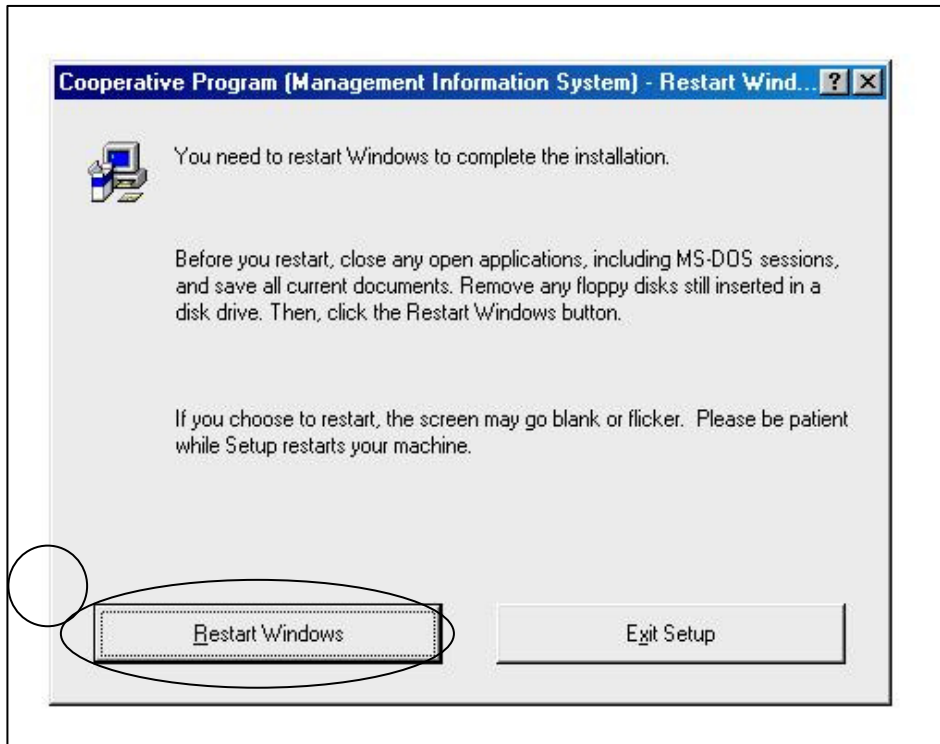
Cooperative Program (Management Information System) - Restart Wind...

You need to restart Windows to complete the installation.

Before you restart, close any open applications, including MS-DOS sessions, and save all current documents. Remove any floppy disks still inserted in a disk drive. Then, click the Restart Windows button.

If you choose to restart, the screen may go blank or flicker. Please be patient while Setup restarts your machine.

Restart Windows

Exit Setup